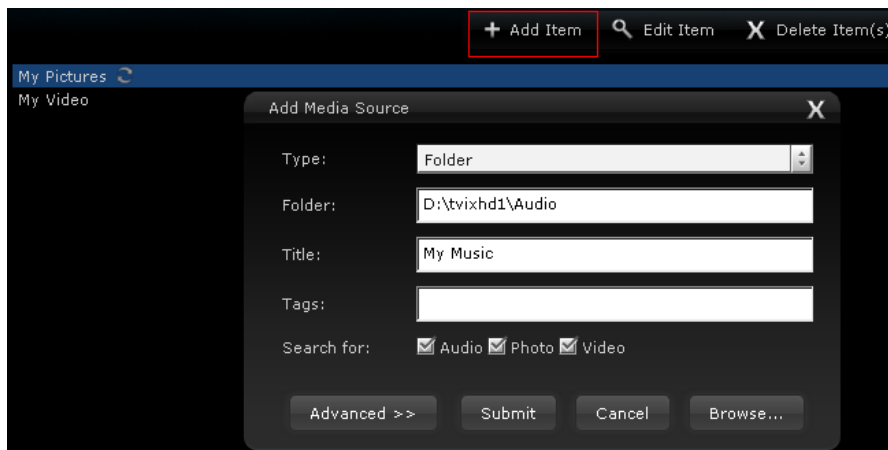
+ Add Item Edit Item X Delete Item(s)

My Pictures
My Video

Add Media Source X

Type: Folder

Folder: D:\tvixhd1\Audio

Title: My Music

Tags:

Search for: Audio Photo Video

Advanced >> Submit Cancel Browse...